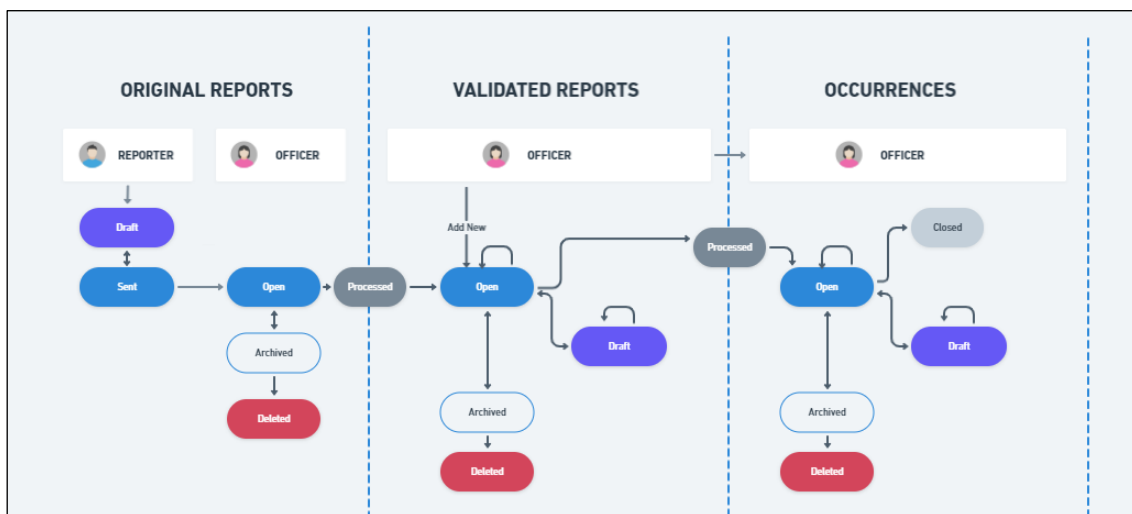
ORIGINAL REPORTS

REPORTER

OFFICER

Draft

Sent

Open

Archived

Deleted

Processed

VALIDATED REPORTS

OFFICER

Add New

Open

Draft

Archived

Deleted

Processed

OCCURRENCES

OFFICER

Closed

Open

Draft

Archived

Deleted